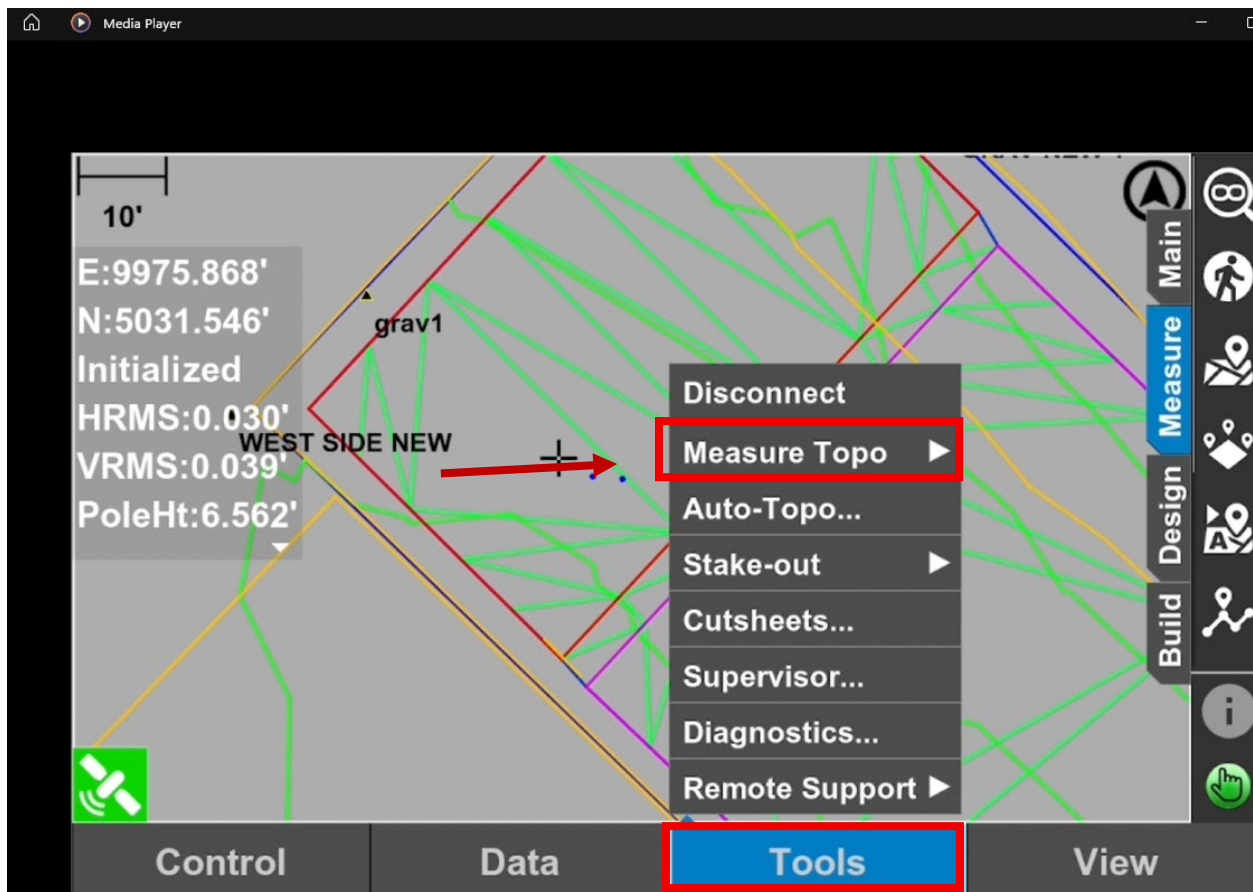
Media Player

10'

E:9975.868'
N:5031.546'
Initialized
HRMS:0.030'
VRMS:0.039'
PoleHt:6.562'

grav1

WEST SIDE NEW

Disconnect
Measure Topo ▶
Auto-Topo...
Stake-out ▶
Cutsheets...
Supervisor...
Diagnostics...
Remote Support ▶

Main
Measure
Design
Build

Control
Data
Tools
View